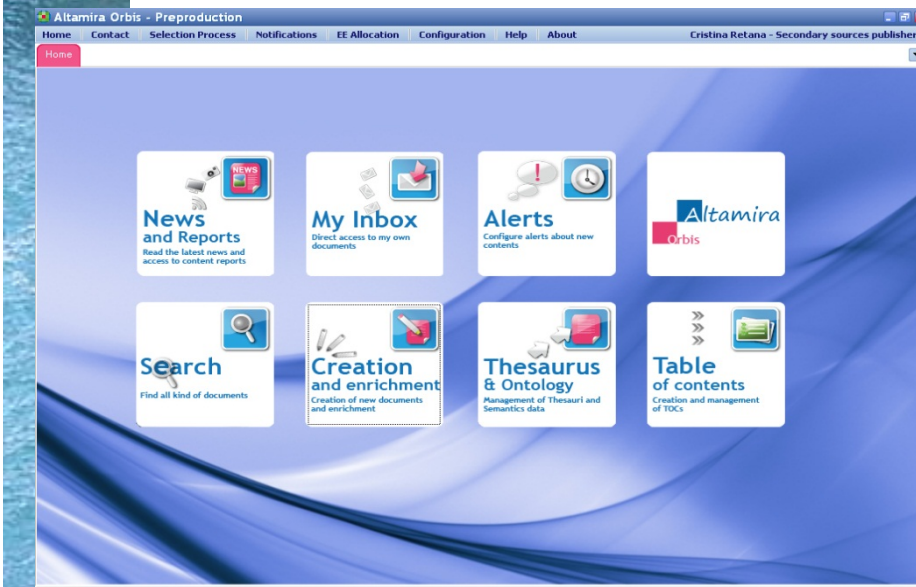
Altamira Orbis - Preproduction

Home | Contact | Selection Process | Notifications | EE Allocation | Configuration | Help | About | Cristina Retana - Secondary sources publisher

Home

NEWS

News
and Reports
Read the latest news and access to content reports

My Inbox
Direct access to my own documents

Alerts
Configure alerts about new contents

Altamira
Orbis

Search
Find all kind of documents

Creation
and enrichment
Creation of new documents and enrichment

Thesaurus
& Ontology
Management of Thesauri and Semantics data

Table
of contents
Creation and management of TOCs